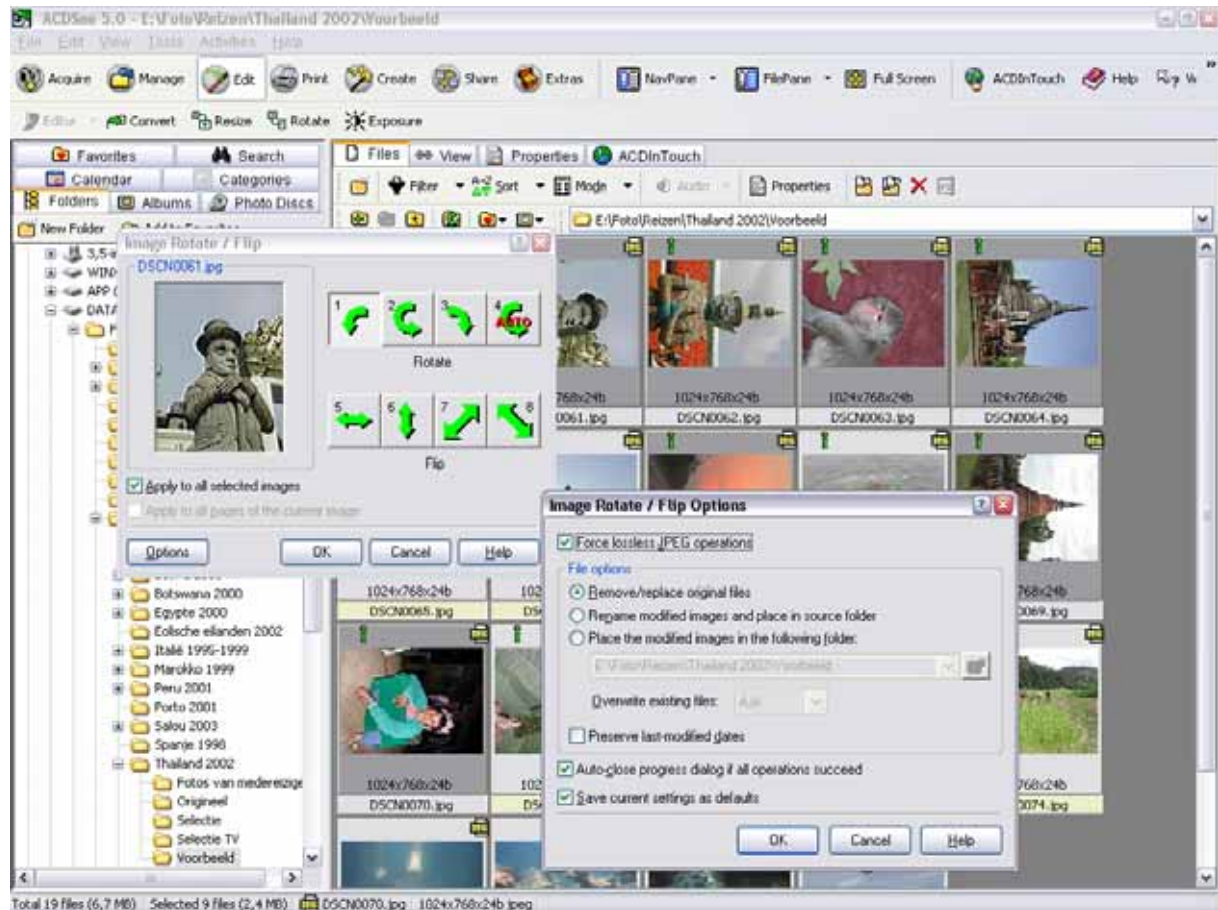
ACDSee 5.0 - E:\Foto\Reizen\Thailand 2002\Voorbeeld

File Edit View Tools Activities Help

Acquire Manage Edit Print Create Share Extras NavPane FilePane Full Screen ACDInTouch Help

Editor Convert Resize Rotate Exposure

Favorites Search Calendar Categories Folders Albums Photo Discs

New Folder

Files View Properties ACDInTouch

Filter Sort Mode Properties

E:\Foto\Reizen\Thailand 2002\Voorbeeld

Image Rotate / Flip

DSCN0061.jpg

Rotate

Flip

Apply to all selected images

Apply to all pages of the current image

Options OK Cancel Help

768x24b 0061.jpg
1024x768x24b DSCN0062.jpg
1024x768x24b DSCN0063.jpg
1024x768x24b DSCN0064.jpg

Image Rotate / Flip Options

Force lossless JPEG operations

File options

Remove/replace original files

Rename modified images and place in source folder

Place the modified images in the following folder:

E:\Foto\Reizen\Thailand 2002\Voorbeeld

Overwrite existing files: Ask

Preserve last-modified dates

Auto-close progress dialog if all operations succeed

Save current settings as defaults

OK Cancel Help

Botswana 2000
Egypte 2000
Eolische eilanden 2002
Italië 1995-1999
Marokko 1999
Peru 2001
Porto 2001
Salou 2003
Spanje 1998
Thailand 2002
Fotos van medereizige
Origineel
Selectie
Selectie TV
Voorbeeld

1024x768x24b DSCN0065.jpg
768x24b 0069.jpg
1024x768x24b DSCN0070.jpg
768x24b 0074.jpg

Total 19 files (6,7 MB) Selected 9 files (2,4 MB) DSCN0070.jpg 1024x768x24b jpeg